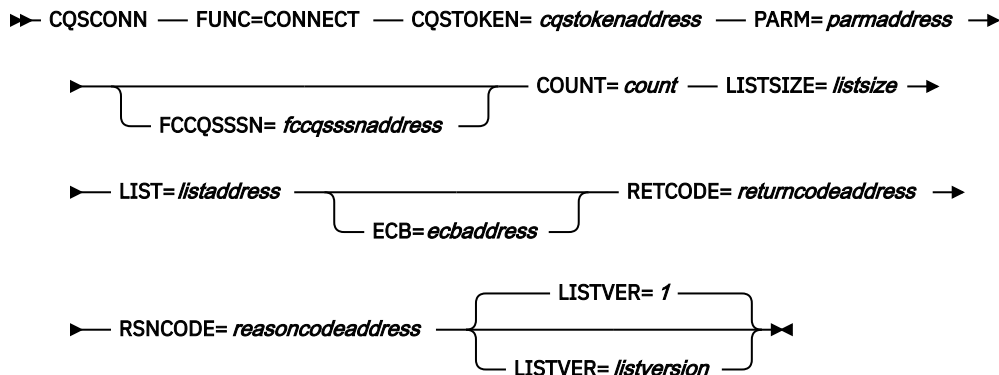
CQSCONN FUNC=CONNECT CQSTOKEN= cqstokenaddress PARM= parmaddress

FCCQSSSN= fccqsssnaddress COUNT= count LISTSIZE= listsize

LIST= listaddress ECB= ecbaddress RETCODE= returncodeaddress

RSNCODE= reasoncodeaddress LISTVER= 1 LISTVER= listversion